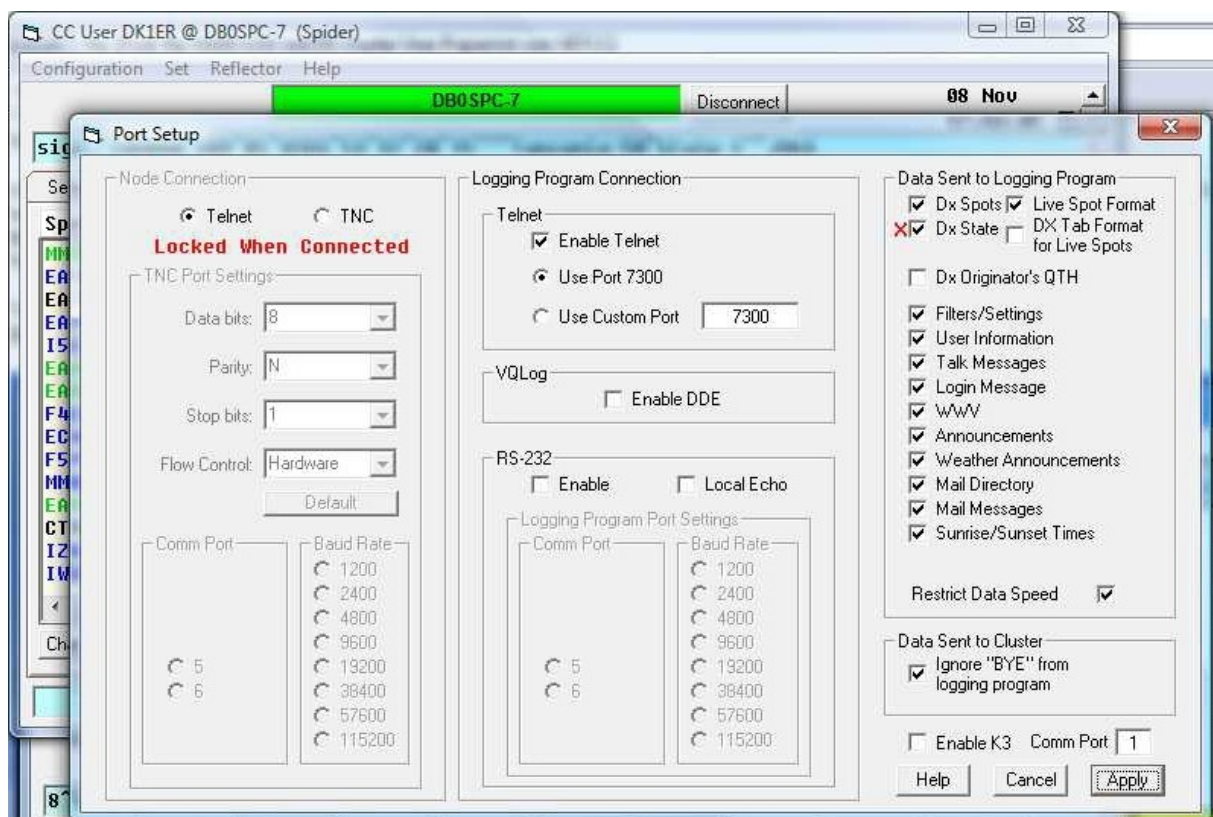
CC User DK1ER @ DB0SPC-7 (Spider)

Configuration Set Reflector Help

DB0SPC-7 Disconnect 08 Nov

Port Setup

sig
Se
Sp
MM
EA
EA
EA
I5
EA
EA
F4
EC
F5
MM
EA
CT
IZ
IW
Ch
8

Node Connection
Telnet TNC
Locked When Connected
TNC Port Settings
Data bits: 8
Parity: N
Stop bits: 1
Flow Control: Hardware
Default
Comm Port
5
6
Baud Rate
1200
2400
4800
9600
19200
38400
57600
115200

Logging Program Connection
Telnet
Enable Telnet
Use Port 7300
Use Custom Port 7300
VQLog
Enable DDE
RS-232
Enable Local Echo
Logging Program Port Settings
Comm Port
5
6
Baud Rate
1200
2400
4800
9600
19200
38400
57600
115200

Data Sent to Logging Program
Dx Spots Live Spot Format
Dx State DX Tab Format for Live Spots
Dx Originator's QTH
Filters/Settings
User Information
Talk Messages
Login Message
WWV
Announcements
Weather Announcements
Mail Directory
Mail Messages
Sunrise/Sunset Times
Restrict Data Speed
Data Sent to Cluster
Ignore "BYE" from logging program
Enable K3 Comm Port 1
Help Cancel Apply